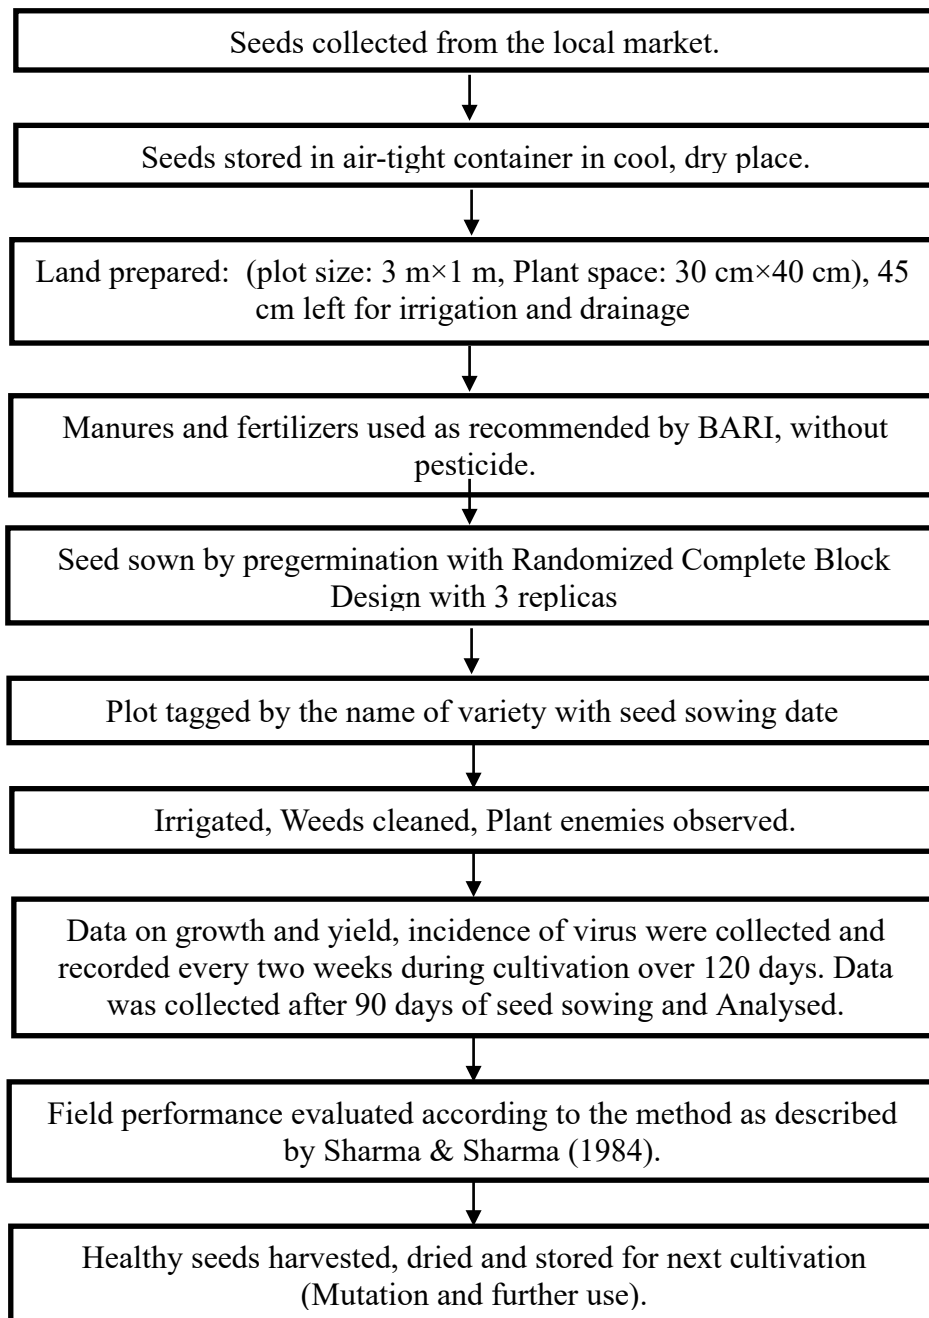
Seeds collected from the local market.

Seeds stored in air-tight container in cool, dry place.

Land prepared: (plot size: 3 m×1 m, Plant space: 30 cm×40 cm), 45 cm left for irrigation and drainage

Manures and fertilizers used as recommended by BARI, without pesticide.

Seed sown by pregermination with Randomized Complete Block Design with 3 replicas

Plot tagged by the name of variety with seed sowing date

Irrigated, Weeds cleaned, Plant enemies observed.

Data on growth and yield, incidence of virus were collected and recorded every two weeks during cultivation over 120 days. Data was collected after 90 days of seed sowing and Analysed.

Field performance evaluated according to the method as described by Sharma & Sharma (1984).

Healthy seeds harvested, dried and stored for next cultivation (Mutation and further use).